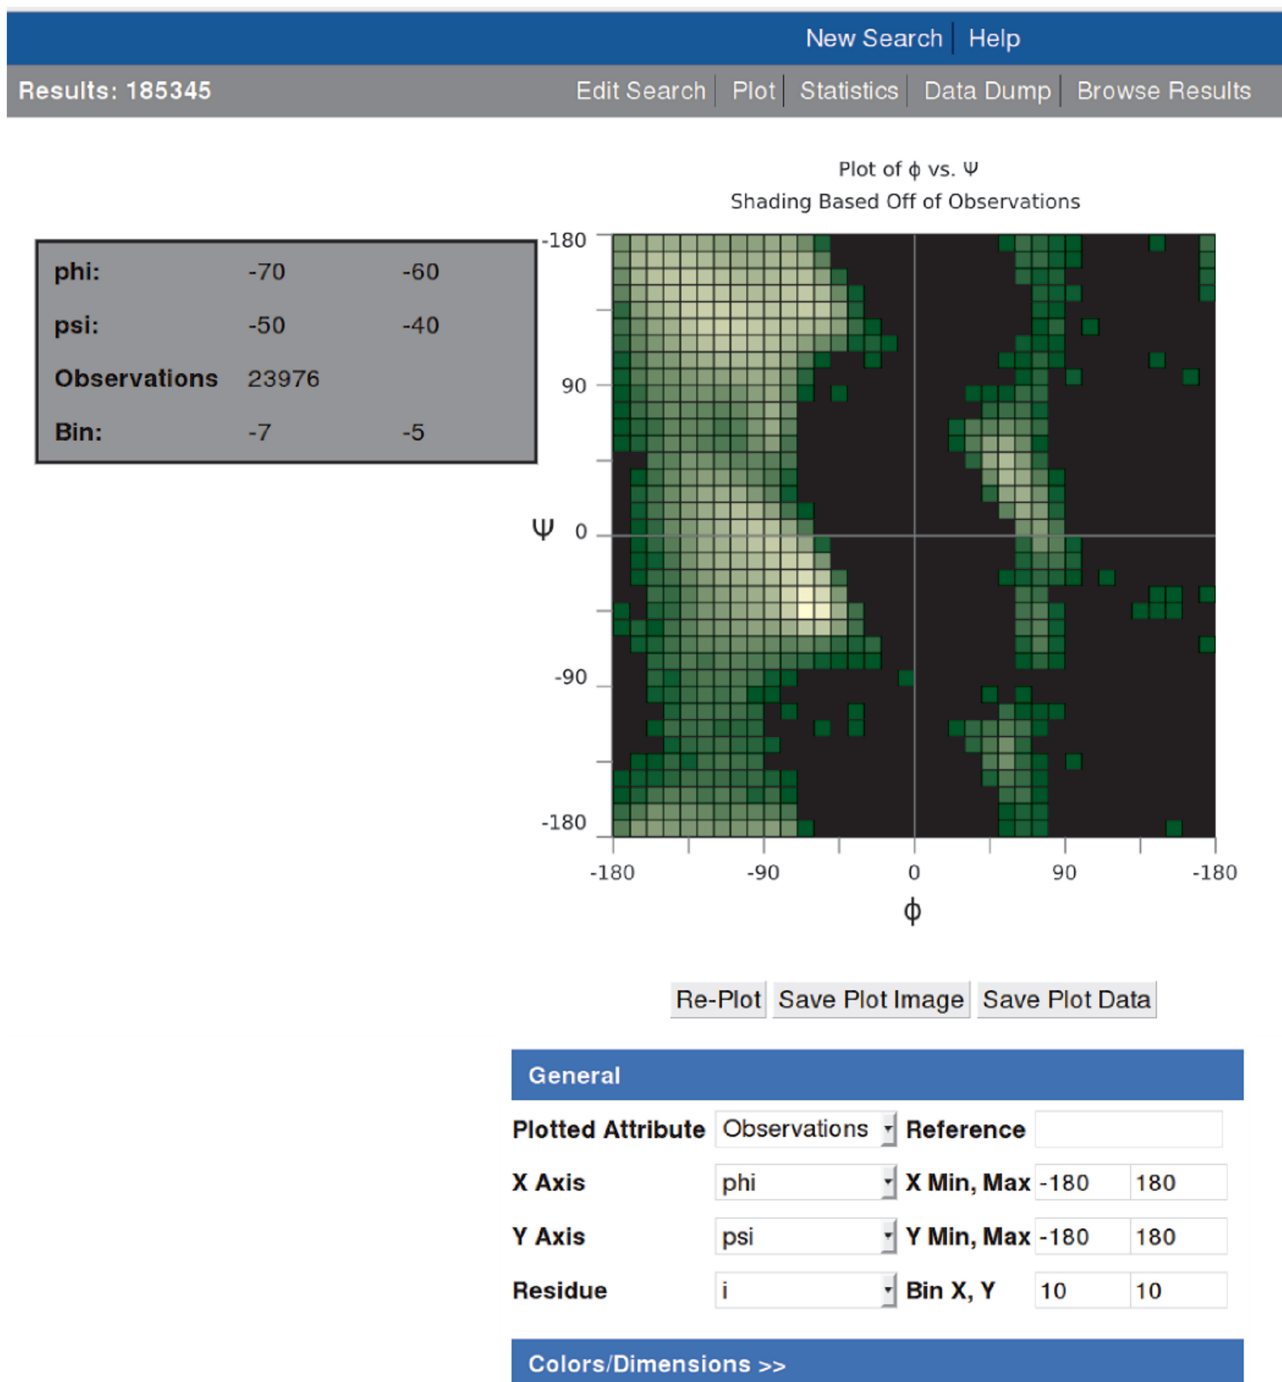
New Search | Help

Results: 185345

Edit Search | Plot | Statistics | Data Dump | Browse Results

| phi: | -70 | -60 |
|---|---|---|
| psi: | -50 | -40 |
| Observations | 23976 | |
| Bin: | -7 | -5 |

Plot of $\phi$ vs. $\Psi$
Shading Based Off of Observations

-180
90
$\Psi$ 0
-90
-180

-180 -90 0 90 -180
$\phi$

Re-Plot | Save Plot Image | Save Plot Data

General

| Plotted Attribute | Observations | Reference | | |
|---|---|---|---|---|
| X Axis | phi | X Min, Max | -180 | 180 |
| Y Axis | psi | Y Min, Max | -180 | 180 |
| Residue | i | Bin X, Y | 10 | 10 |

Colors/Dimensions >>